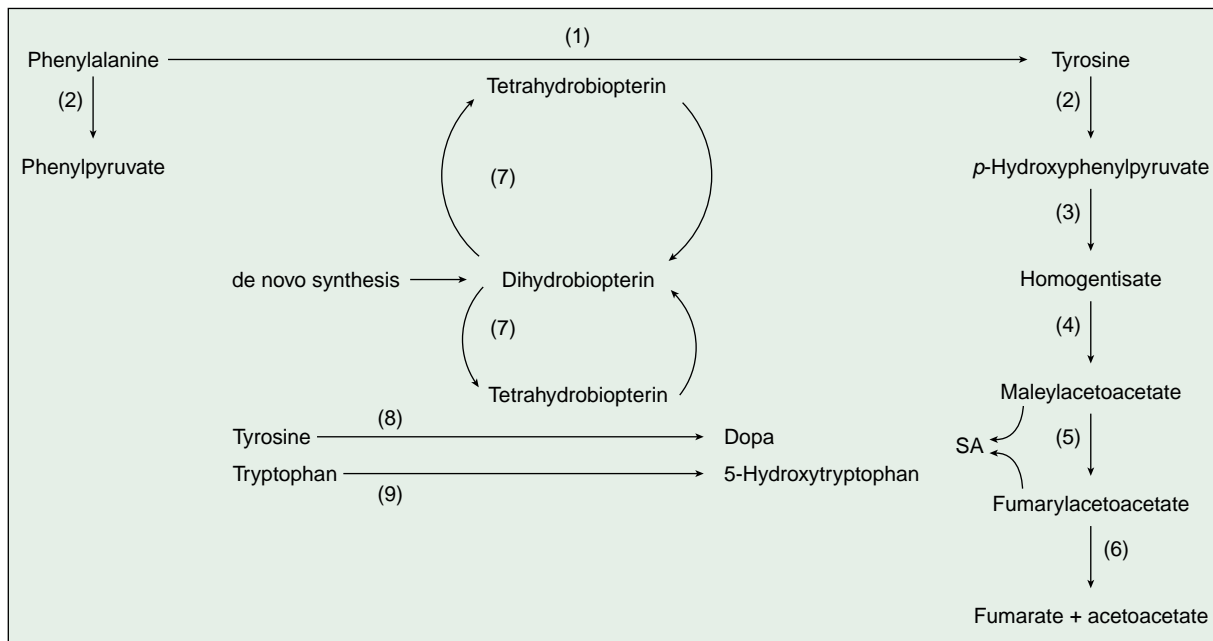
Phenylalanine (1) Tyrosine

(2) Phenylpyruvate

Tetrahydrobiopterin

(7)

de novo synthesis Dihydrobiopterin

(7)

Tetrahydrobiopterin

Tyrosine (8) Dopa

Tryptophan (9) 5-Hydroxytryptophan

(2)

*p*-Hydroxyphenylpyruvate

(3)

Homogentisate

(4)

Maleylacetoacetate

SA (5)

Fumarylacetoacetate

(6)

Fumarate + acetoacetate